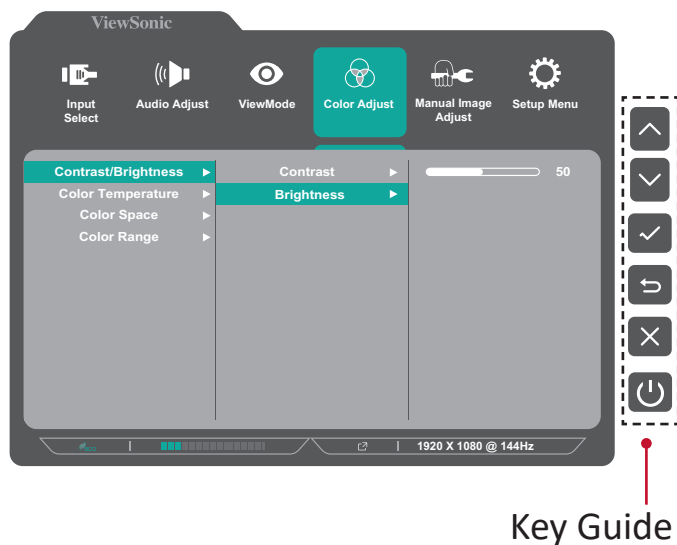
ViewSonic

Input Select

Audio Adjust

ViewMode

Color Adjust

Manual Image Adjust

Setup Menu

Contrast/Brightness ▶
Color Temperature ▶
Color Space ▶
Color Range ▶

Contrast ▶
Brightness ▶

50

1920 X 1080 @ 144Hz

Key Guide